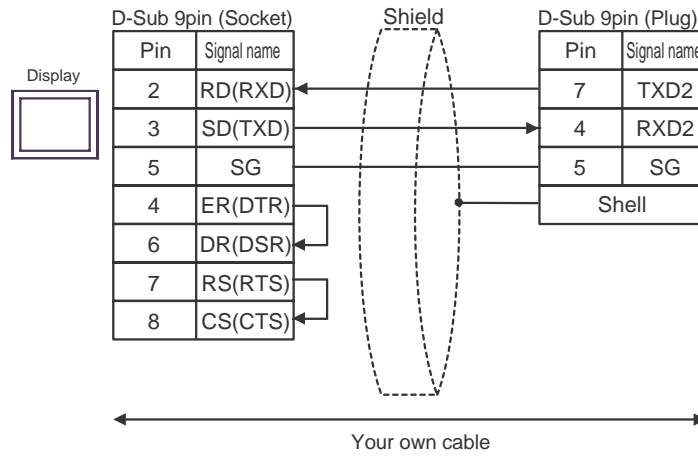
D-Sub 9pin (Socket)

| Pin | Signal name |
|---|---|
| 2 | RD(RXD) |
| 3 | SD(TXD) |
| 5 | SG |
| 4 | ER(DTR) |
| 6 | DR(DSR) |
| 7 | RS(RTS) |
| 8 | CS(CTS) |

Display

Shield

D-Sub 9pin (Plug)

| Pin | Signal name |
|---|---|
| 7 | TXD2 |
| 4 | RXD2 |
| 5 | SG |
| Shell | |

Your own cable